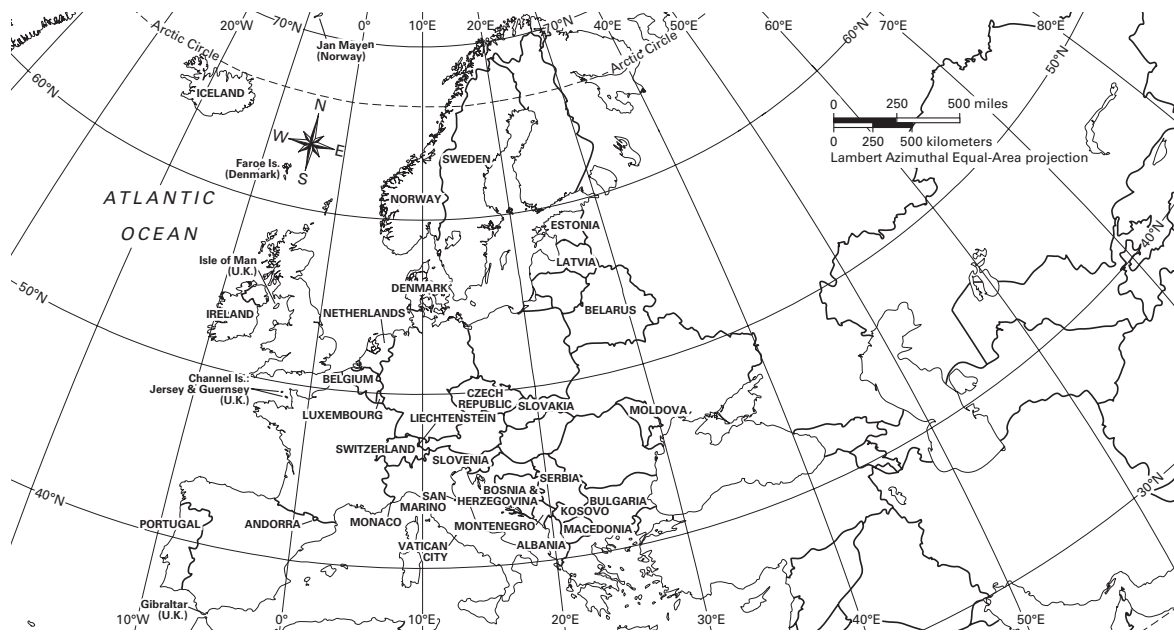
20°W 70°N 0° 10°E 20°E 70°N 40°E 50°E 60°E 60°N 70°E 80°E

Arctic Circle

Jan Mayen (Norway)

Arctic Circle

60°N

ICELAND

N
W E
S

0 250 500 miles
0 250 500 kilometers
Lambert Azimuthal Equal-Area projection

50°N

Faroe Is. (Denmark)

SWEDEN

ATLANTIC

OCEAN

NORWAY

ESTONIA

40°N

Isle of Man (U.K.)

LATVIA

50°N

DENMARK

BELARUS

IRELAND

NETHERLANDS

Channel Is.: Jersey & Guernsey (U.K.)

BELGIUM

CZECH REPUBLIC

SLOVAKIA

LUXEMBOURG

LIECHTENSTEIN

MOLDOVA

SWITZERLAND

SLOVENIA

SERBIA

40°N

SAN MARINO

BOSNIA & HERZEGOVINA

BULGARIA

KOSOVO

30°N

PORTUGAL

ANDORRA

MONACO

MONTENEGRO

MACEDONIA

ALBANIA

VATICAN CITY

Gibraltar (U.K.)

10°W 0° 10°E 20°E 30°E 40°E 50°E